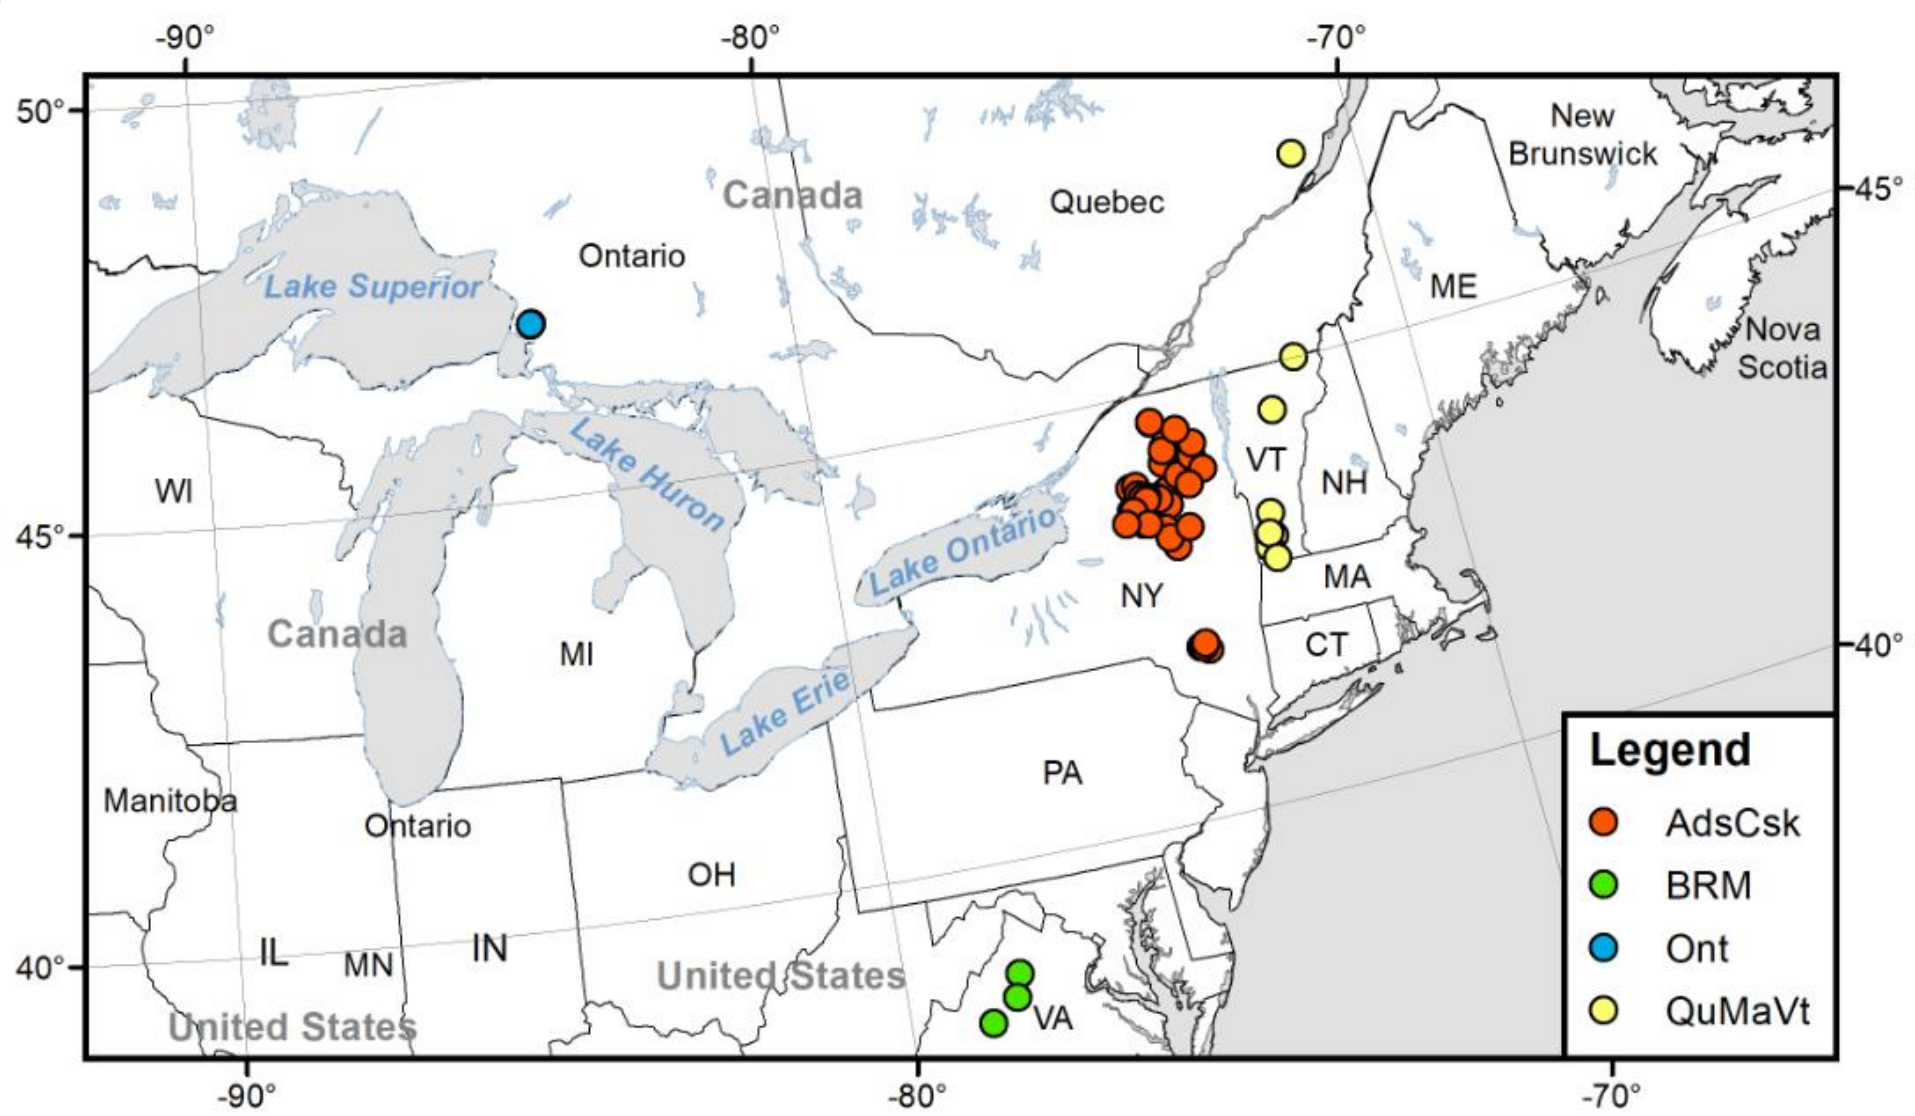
-90° -80° -70°

50°
45°
40°

45°
40°

Canada
Quebec
New Brunswick
Ontario
Lake Superior
ME
Nova Scotia
Lake Huron
VT
NH
WI
Lake Ontario
MA
NY
Canada
MI
CT
Lake Erie
PA
Manitoba
Ontario
OH
IL
MN
IN
United States
VA
United States

Legend
AdsCsk
BRM
Ont
QuMaVt

-90° -80° -70°